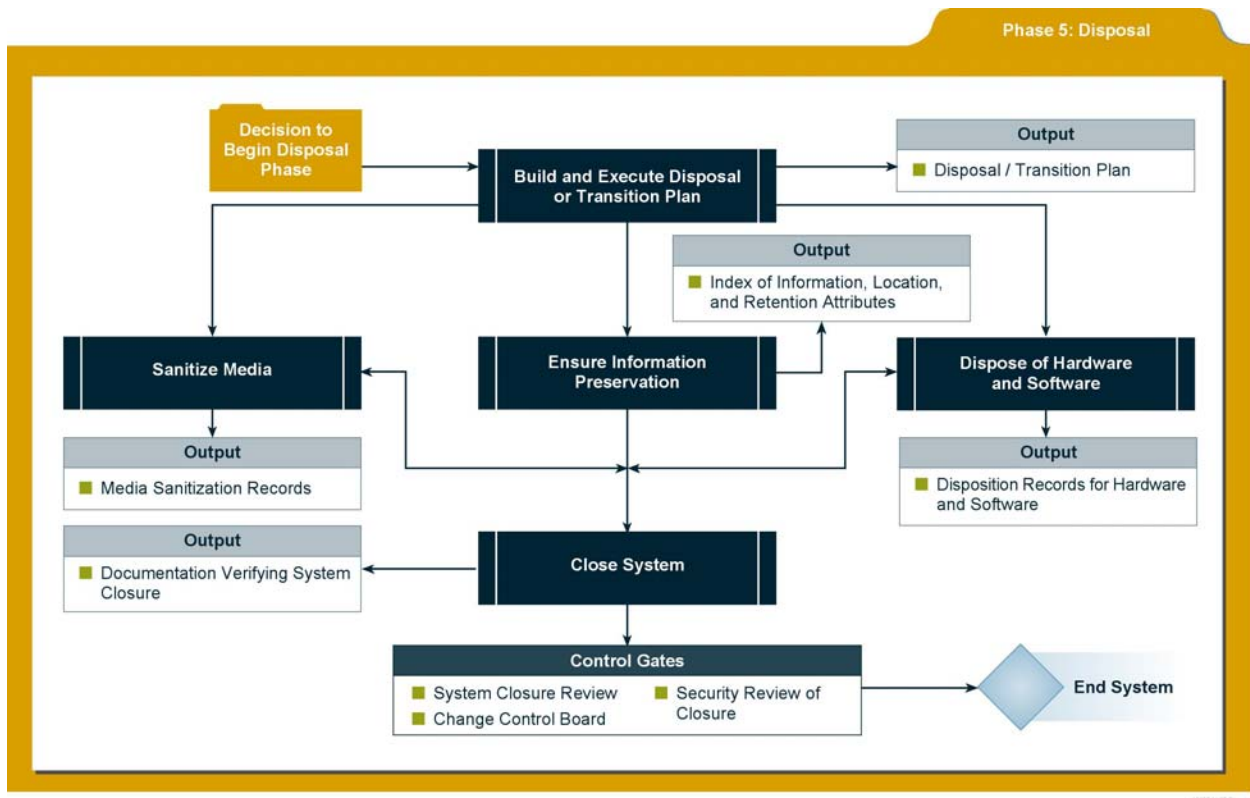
Phase 5: Disposal

Decision to Begin Disposal Phase

Build and Execute Disposal or Transition Plan

Output
■ Disposal / Transition Plan

Output
■ Index of Information, Location, and Retention Attributes

Sanitize Media

Ensure Information Preservation

Dispose of Hardware and Software

Output
■ Media Sanitization Records

Output
■ Disposition Records for Hardware and Software

Output
■ Documentation Verifying System Closure

Close System

Control Gates
■ System Closure Review
■ Change Control Board
■ Security Review of Closure

End System